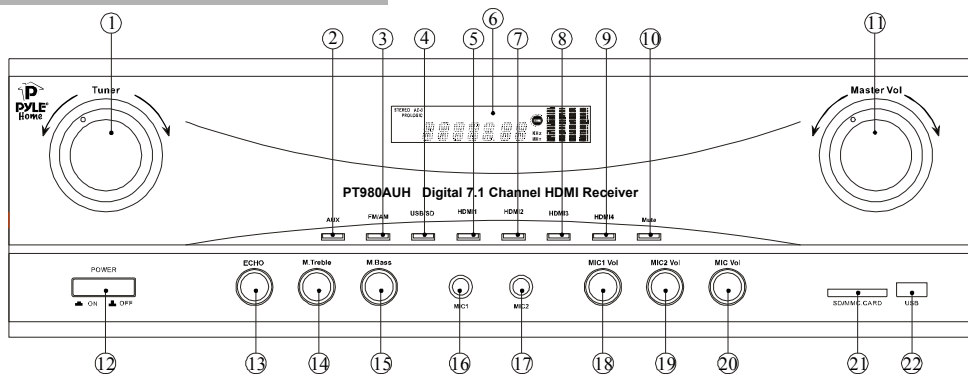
①
②
③
④
⑤
⑥
⑦
⑧
⑨
⑩
⑪

PYLE Home

Tuner

STEREO AC-3
PROLOGIC

KHz
MHz

Master Vol

PT980AUH Digital 7.1 Channel HDMI Receiver

AUX
FM/AM
USB/SD
HDMI1
HDMI2
HDMI3
HDMI4
Mute

POWER
ON OFF

ECHO
M.Treble
M.Bass
MIC1
MIC2
MIC1 Vol
MIC2 Vol
MIC Vol
SD/MMC CARD
USB

⑫
⑬
⑭
⑮
⑯
⑰
⑱
⑲
⑳
㉑
㉒